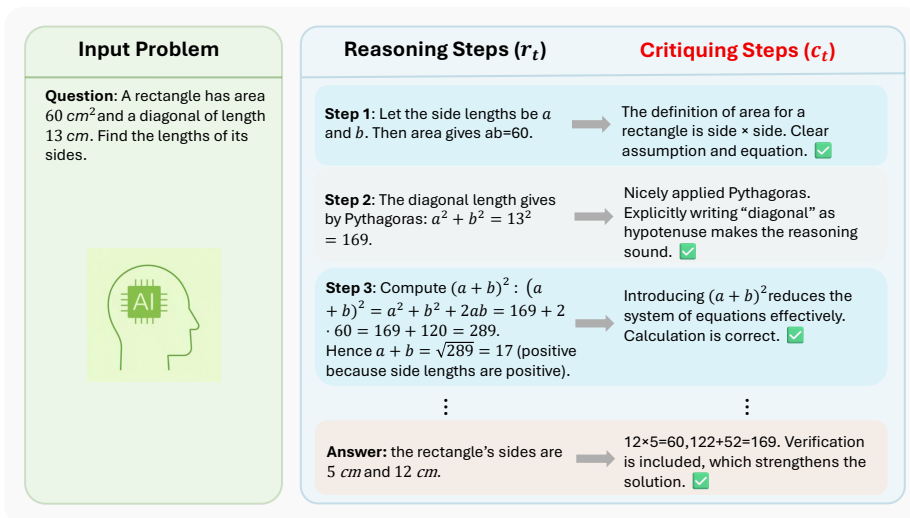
Input Problem

**Question**: A rectangle has area $60\ cm^2$ and a diagonal of length $13\ cm$. Find the lengths of its sides.

AI

Reasoning Steps $(r_t)$

Critiquing Steps $(c_t)$

**Step 1**: Let the side lengths be $a$ and $b$. Then area gives ab=60.

The definition of area for a rectangle is side × side. Clear assumption and equation. ✅

**Step 2**: The diagonal length gives by Pythagoras: $a^2 + b^2 = 13^2 = 169$.

Nicely applied Pythagoras. Explicitly writing “diagonal” as hypotenuse makes the reasoning sound. ✅

**Step 3**: Compute $(a+b)^2$ : $(a+b)^2 = a^2 + b^2 + 2ab = 169 + 2 \cdot 60 = 169 + 120 = 289$. Hence $a + b = \sqrt{289} = 17$ (positive because side lengths are positive).

Introducing $(a+b)^2$ reduces the system of equations effectively. Calculation is correct. ✅

⋮

⋮

**Answer:** the rectangle’s sides are $5\ cm$ and $12\ cm$.

12×5=60,122+52=169. Verification is included, which strengthens the solution. ✅